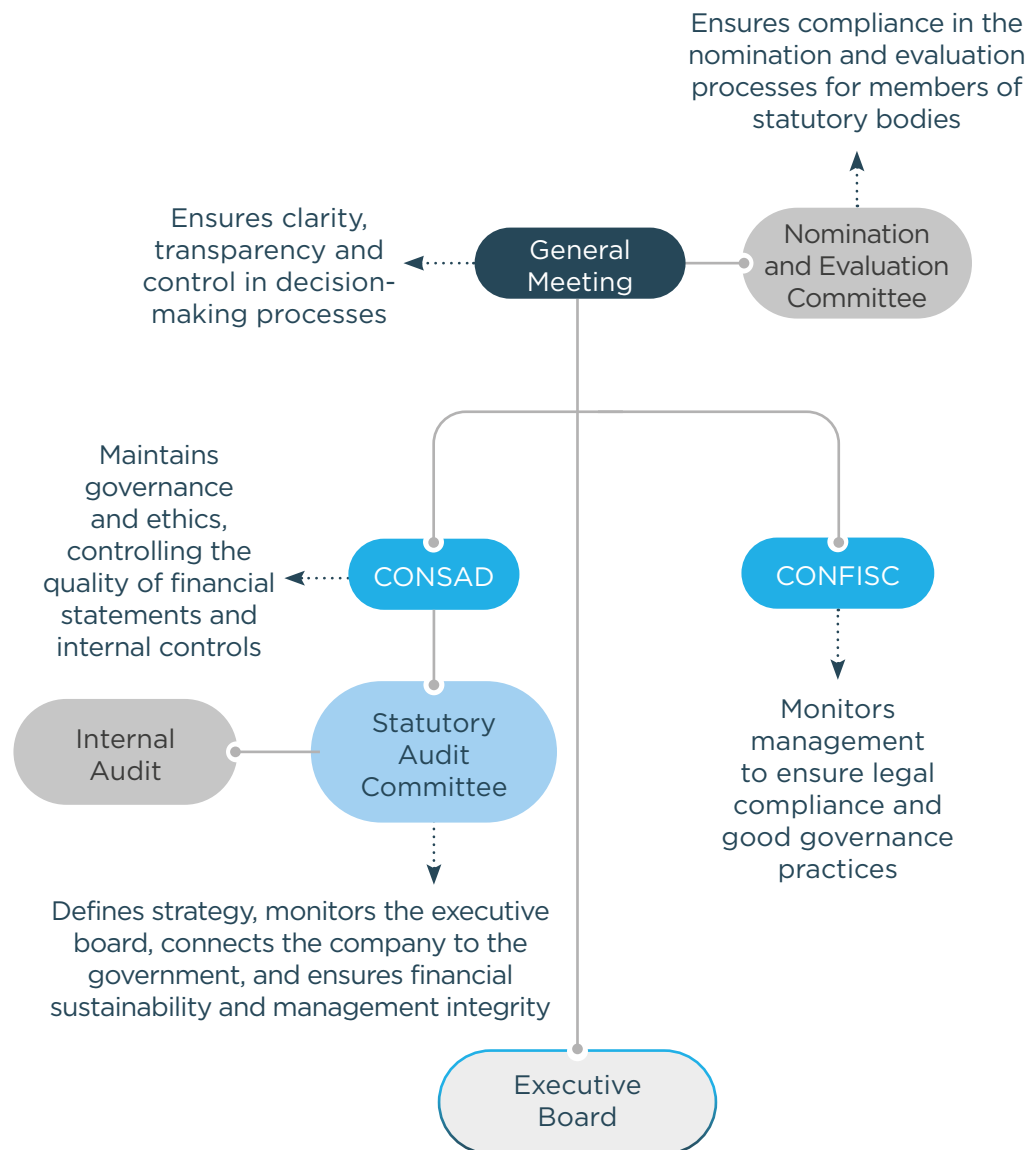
Ensures compliance in the nomination and evaluation processes for members of statutory bodies

Ensures clarity, transparency and control in decision-making processes

General Meeting

Nomination and Evaluation Committee

Maintains governance and ethics, controlling the quality of financial statements and internal controls

CONSAD

CONFISC

Internal Audit

Statutory Audit Committee

Monitors management to ensure legal compliance and good governance practices

Defines strategy, monitors the executive board, connects the company to the government, and ensures financial sustainability and management integrity

Executive Board